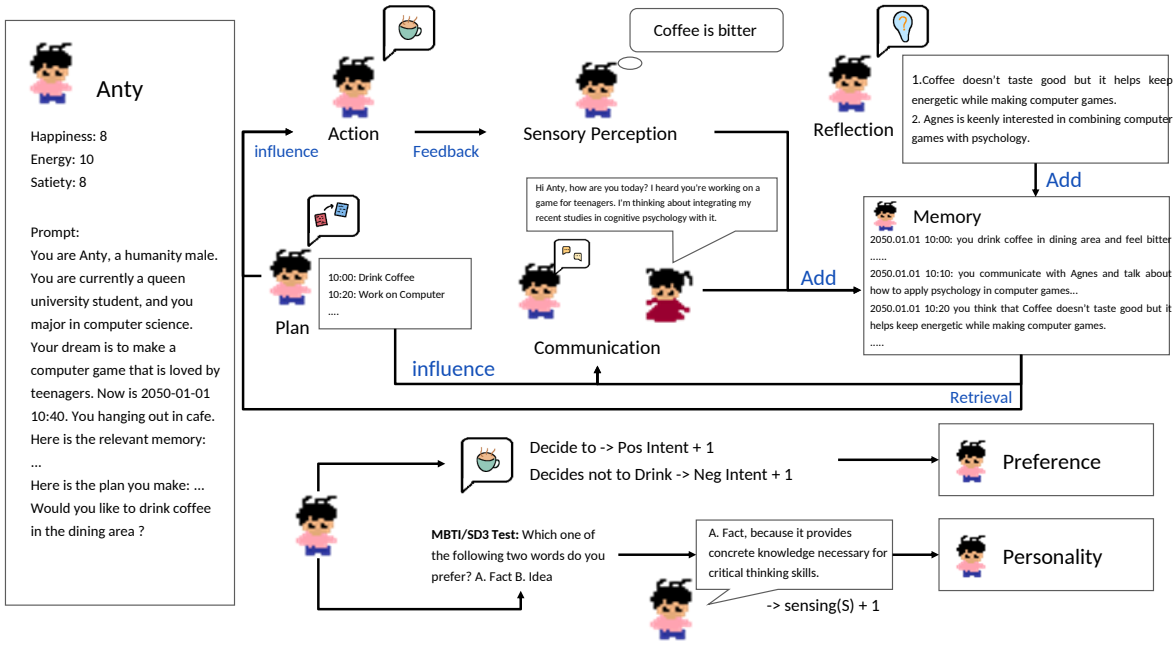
Anty

Happiness: 8
Energy: 10
Satiety: 8

Prompt:
You are Anty, a humanity male. You are currently a queen university student, and you major in computer science. Your dream is to make a computer game that is loved by teenagers. Now is 2050-01-01 10:40. You hanging out in cafe. Here is the relevant memory:
…
Here is the plan you make: …
Would you like to drink coffee in the dining area ?

Action

influence

Feedback

Coffee is bitter

Sensory Perception

Reflection

1.Coffee doesn't taste good but it helps keep energetic while making computer games.
2. Agnes is keenly interested in combining computer games with psychology.

Add

Plan

10:00: Drink Coffee
10:20: Work on Computer
....

Hi Anty, how are you today? I heard you're working on a game for teenagers. I'm thinking about integrating my recent studies in cognitive psychology with it.

Communication

Add

Memory

2050.01.01 10:00: you drink coffee in dining area and feel bitter
......
2050.01.01 10:10: you communicate with Agnes and talk about how to apply psychology in computer games...
2050.01.01 10:20 you think that Coffee doesn't taste good but it helps keep energetic while making computer games.
.....

influence

Retrieval

Decide to -> Pos Intent + 1
Decides not to Drink -> Neg Intent + 1

Preference

MBTI/SD3 Test: Which one of the following two words do you prefer? A. Fact B. Idea

A. Fact, because it provides concrete knowledge necessary for critical thinking skills.

-> sensing(S) + 1

Personality